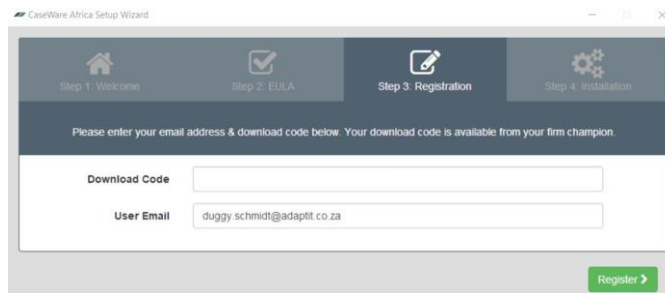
CaseWare Africa Setup Wizard

Step 1: Welcome

Step 2: EULA

Step 3: Registration

Step 4: Installation

Please enter your email address & download code below. Your download code is available from your firm champion.

Download Code

User Email duggy.schmidt@adaptit.co.za

Register ›